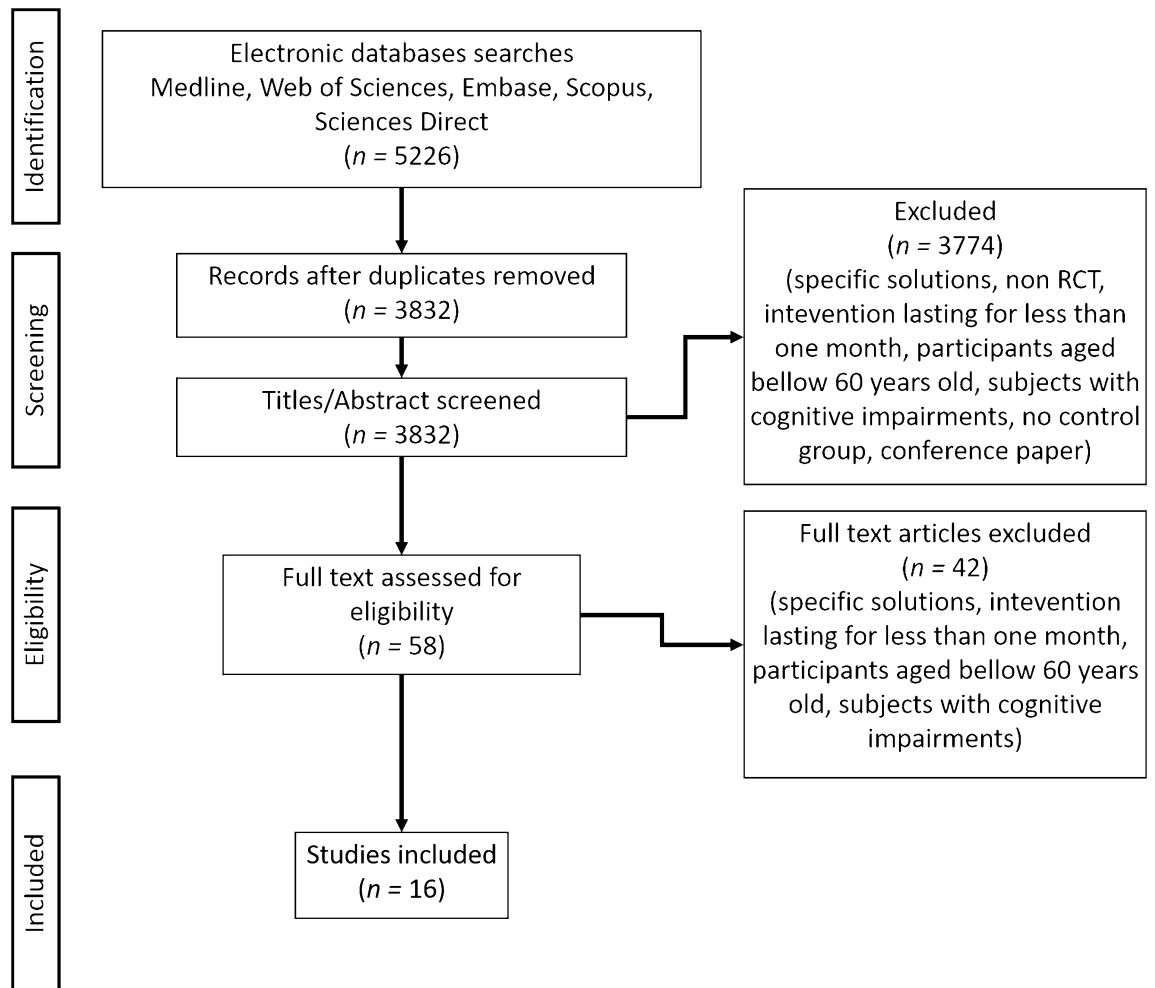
Identification

Electronic databases searches Medline, Web of Sciences, Embase, Scopus, Sciences Direct ($n$ = 5226)

Screening

Records after duplicates removed ($n$ = 3832)

Titles/Abstract screened ($n$ = 3832)

Excluded ($n$ = 3774) (specific solutions, non RCT, intevention lasting for less than one month, participants aged bellow 60 years old, subjects with cognitive impairments, no control group, conference paper)

Eligibility

Full text assessed for eligibility ($n$ = 58)

Full text articles excluded ($n$ = 42) (specific solutions, intevention lasting for less than one month, participants aged bellow 60 years old, subjects with cognitive impairments)

Included

Studies included ($n$ = 16)